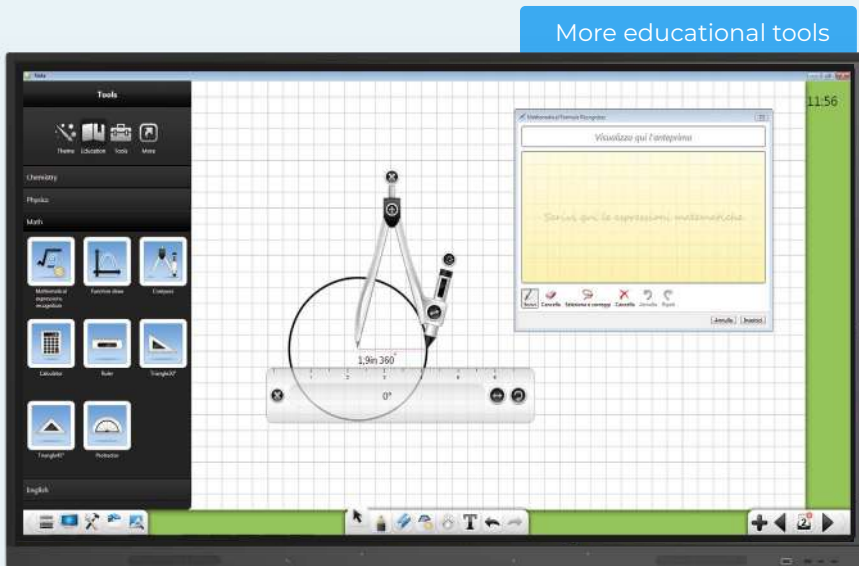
More educational tools

Tools

Tools

Theme Education Tools More

Chemistry

Physics

Math

Mathematical expression recognition

Function draw

Compass

Calculator

Ruler

Triangle30°

Triangle45°

Protractor

English

11:56

Mathematical Formula Recognition

Visualizza qui l'anteprima

Scrivi qui le espressioni matematiche

Scrivi Cancella Seleziona e correggi Cancella Annulla Ripeti

Annulla Inserisci

1,9in 360°

0°

2